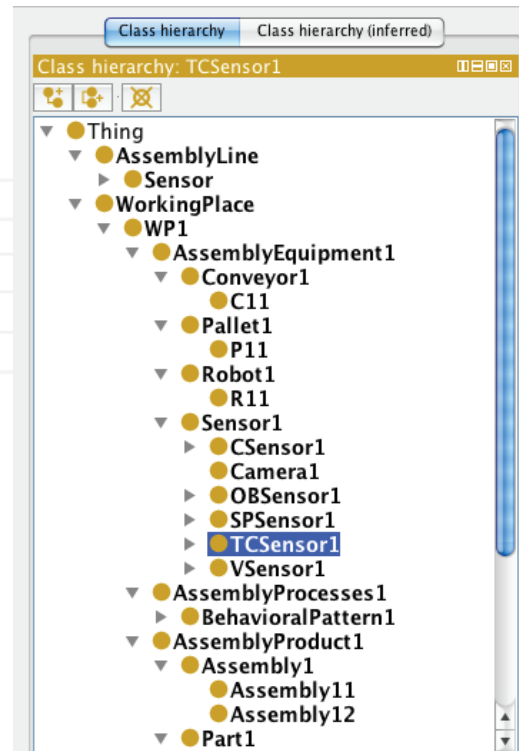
Class hierarchy | Class hierarchy (inferred)

Class hierarchy: TCSensor1

Thing
AssemblyLine
Sensor
WorkingPlace
WP1
AssemblyEquipment1
Conveyor1
C11
Pallet1
P11
Robot1
R11
Sensor1
CSensor1
Camera1
OBSensor1
SPSensor1
TCSensor1
VSensor1
AssemblyProcesses1
BehavioralPattern1
AssemblyProduct1
Assembly1
Assembly11
Assembly12
Part1